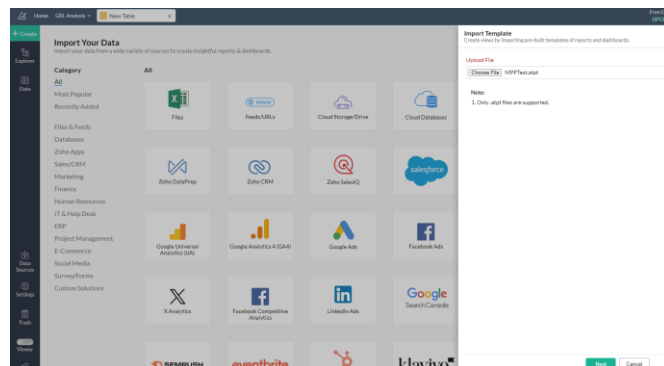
Home GRL Analysis New Table

+ Create

Explorer

Data

Data Sources

Settings

Trash

Viewer

Import Your Data
Import your data from a wide variety of sources to create insightful reports & dashboards.

Category
All
Most Popular
Recently Added
Files & Feeds
Databases
Zoho Apps
Sales/CRM
Marketing
Finance
Human Resources
IT & Help Desk
ERP
Project Management
E-Commerce
Social Media
Survey/Forms
Custom Solutions

All

Files
Feeds/URLs
Cloud Storage/Drive
Cloud Databases
Zoho DataPrep
Zoho CRM
Zoho SalesIQ
salesforce
Google Universal Analytics (UA)
Google Analytics 4 (GA4)
Google Ads
Facebook Ads
X Analytics
Facebook Competitive Analytics
LinkedIn Ads
Google Search Console
SEMRUSH
eventbrite
klaviyo

Import Template
Create views by importing pre-built templates of reports and dashboards.

Upload File
Choose File MPPTest.atpt

Note:
1. Only .atpt files are supported.

Next Cancel